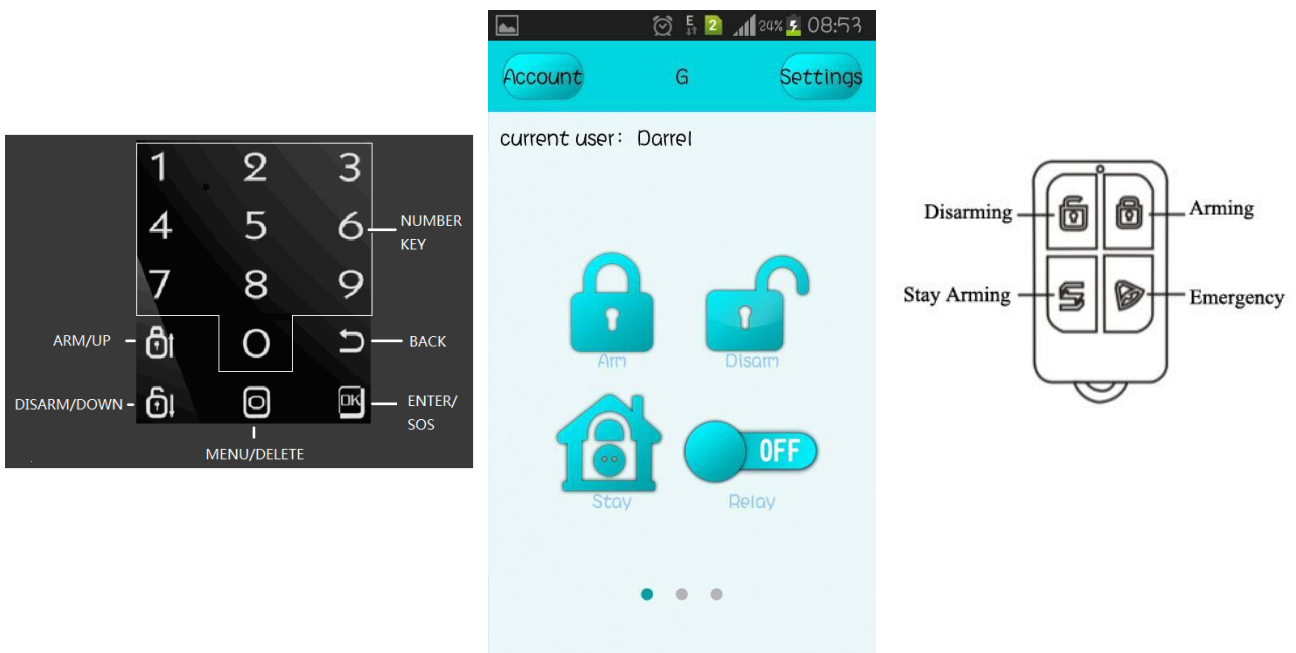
1 2 3
4 5 6
7 8 9
0

NUMBER KEY
ARM/UP
BACK
DISARM/DOWN
ENTER/ SOS
MENU/DELETE
OK

E 2 24% 08:53
Account G Settings
current user: Darrel
Arm
Disam
Stay
OFF
Relay

Disarming
Arming
Stay Arming
Emergency